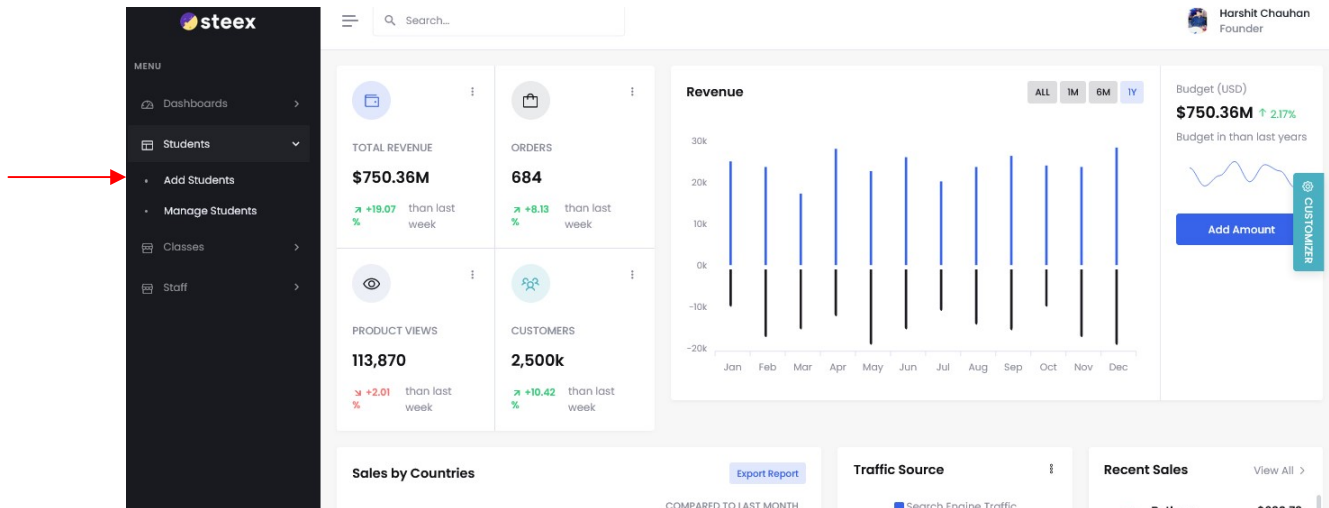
steex

MENU

Dashboards

Students

Add Students

Manage Students

Classes

Staff

Search...

Harshit Chauhan
Founder

TOTAL REVENUE
$750.36M
↗ +19.07 % than last week

ORDERS
684
↗ +8.13 % than last week

PRODUCT VIEWS
113,870
↘ +2.01 % than last week

CUSTOMERS
2,500k
↗ +10.42 % than last week

Revenue

ALL 1M 6M 1Y

30k
20k
10k
0k
-10k
-20k

Jan Feb Mar Apr May Jun Jul Aug Sep Oct Nov Dec

Budget (USD)
$750.36M ↑ 2.17%
Budget in than last years

Add Amount

CUSTOMIZER

Sales by Countries

Export Report

COMPARED TO LAST MONTH

Traffic Source

Search Engine Traffic

Recent Sales

View All